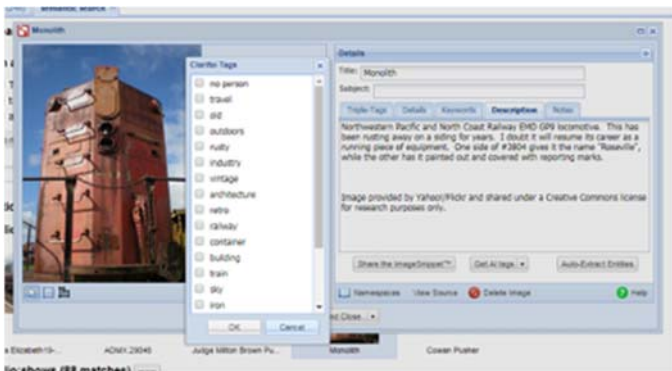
Semantic Match

Monolith

Clarifai Tags

no person
travel
old
outdoors
rusty
industry
vintage
architecture
retro
railway
container
building
train
sky
iron

OK Cancel

Details

Title: Monolith
Subject:

Triple-Tags Details Keywords Description Notes

Northwestern Pacific and North Coast Railway EMD GP9 locomotive. This has been rusting away on a siding for years. I doubt it will resume its career as a running piece of equipment. One side of #3804 gives it the name "Roseville", while the other has it painted out and covered with reporting marks.

Image provided by Yahoo!/Flickr and shared under a Creative Commons license for research purposes only.

Share the ImageSnippet™ Get AI tags Auto-Extract Entities

Namespaces View Source Delete Image Help

nd Close

Elizabeth19- ADMX 29046 Judge Milton Brown Pu... Monolith Cowan Pusher

(slo shows (88 matches)